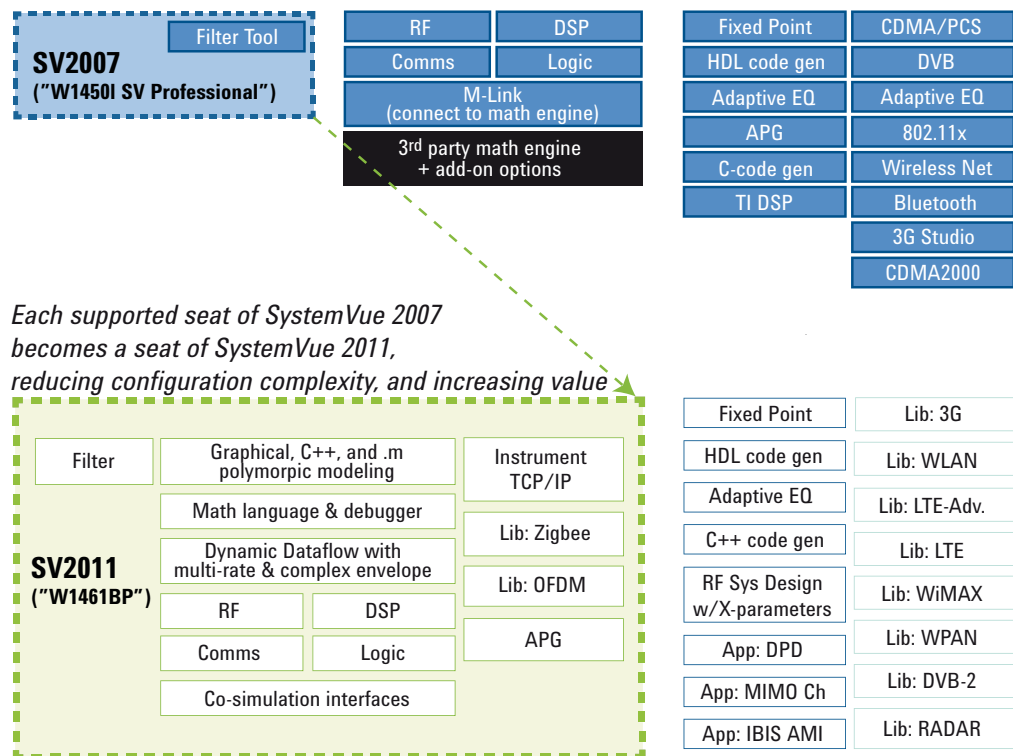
Filter Tool

SV2007
("W1450I SV Professional")

| RF | DSP |
|---|---|
| Comms | Logic |

M-Link
(connect to math engine)

3rd party math engine
+ add-on options

| Fixed Point | CDMA/PCS |
|---|---|
| HDL code gen | DVB |
| Adaptive EQ | Adaptive EQ |
| APG | 802.11x |
| C-code gen | Wireless Net |
| TI DSP | Bluetooth |
| | 3G Studio |
| | CDMA2000 |

*Each supported seat of SystemVue 2007 becomes a seat of SystemVue 2011, reducing configuration complexity, and increasing value*

Filter

Graphical, C++, and .m polymorpic modeling

Math language & debugger

Dynamic Dataflow with multi-rate & complex envelope

| RF | DSP |
|---|---|
| Comms | Logic |

Co-simulation interfaces

Instrument TCP/IP

Lib: Zigbee

Lib: OFDM

APG

SV2011
("W1461BP")

| Fixed Point | Lib: 3G |
|---|---|
| HDL code gen | Lib: WLAN |
| Adaptive EQ | Lib: LTE-Adv. |
| C++ code gen | Lib: LTE |
| RF Sys Design w/X-parameters | Lib: WiMAX |
| App: DPD | Lib: WPAN |
| App: MIMO Ch | Lib: DVB-2 |
| App: IBIS AMI | Lib: RADAR |